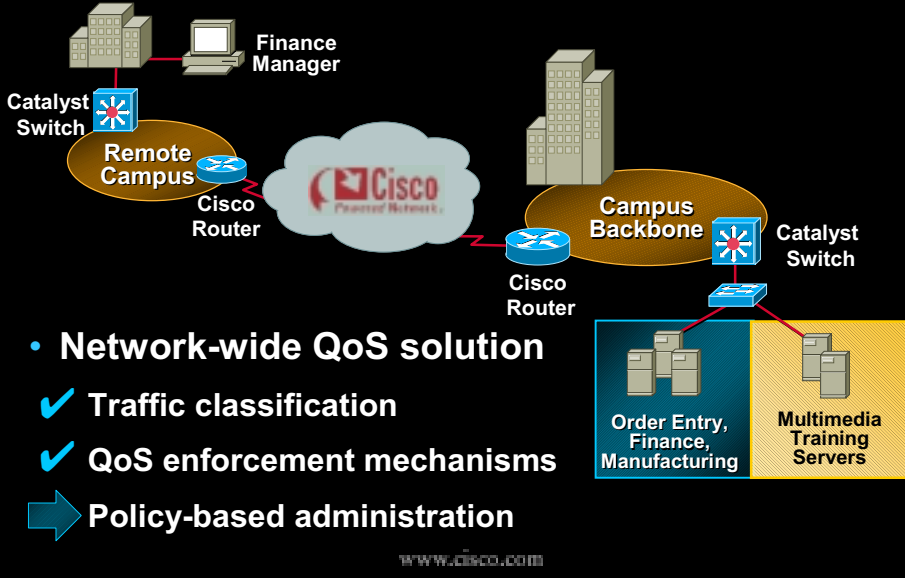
Finance Manager

Catalyst Switch

Remote Campus

Cisco Router

Cisco
Powered Network

Campus Backbone

Catalyst Switch

Cisco Router

• Network-wide QoS solution

✔ Traffic classification

✔ QoS enforcement mechanisms

Policy-based administration

Order Entry, Finance, Manufacturing

Multimedia Training Servers

www.cisco.com